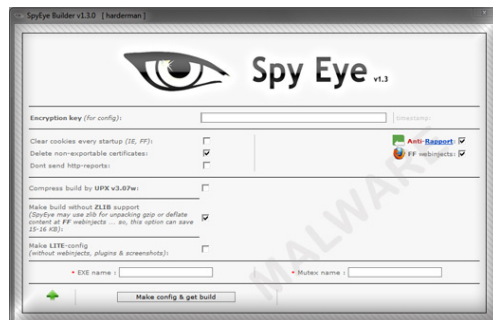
SpyEye Builder v1.3.0 [ harderman ]

Spy Eye v1.3

Encryption key (for config):

timestamp

Clear cookies every startup (IE, FF):

Delete non-exportable certificates:

Dont send http-reports:

Anti-Rapport:

FF webinjects:

Compress build by UPX v3.07w:

Make build without ZLIB support
(SpyEye may use zlib for unpacking gzip or deflate content at FF webinjects ... so, this option can save 15-16 KB):

Make LITE-config
(without webinjects, plugins & screenshots):

* EXE name :

* Mutex name :

Make config & get build

MALWARE